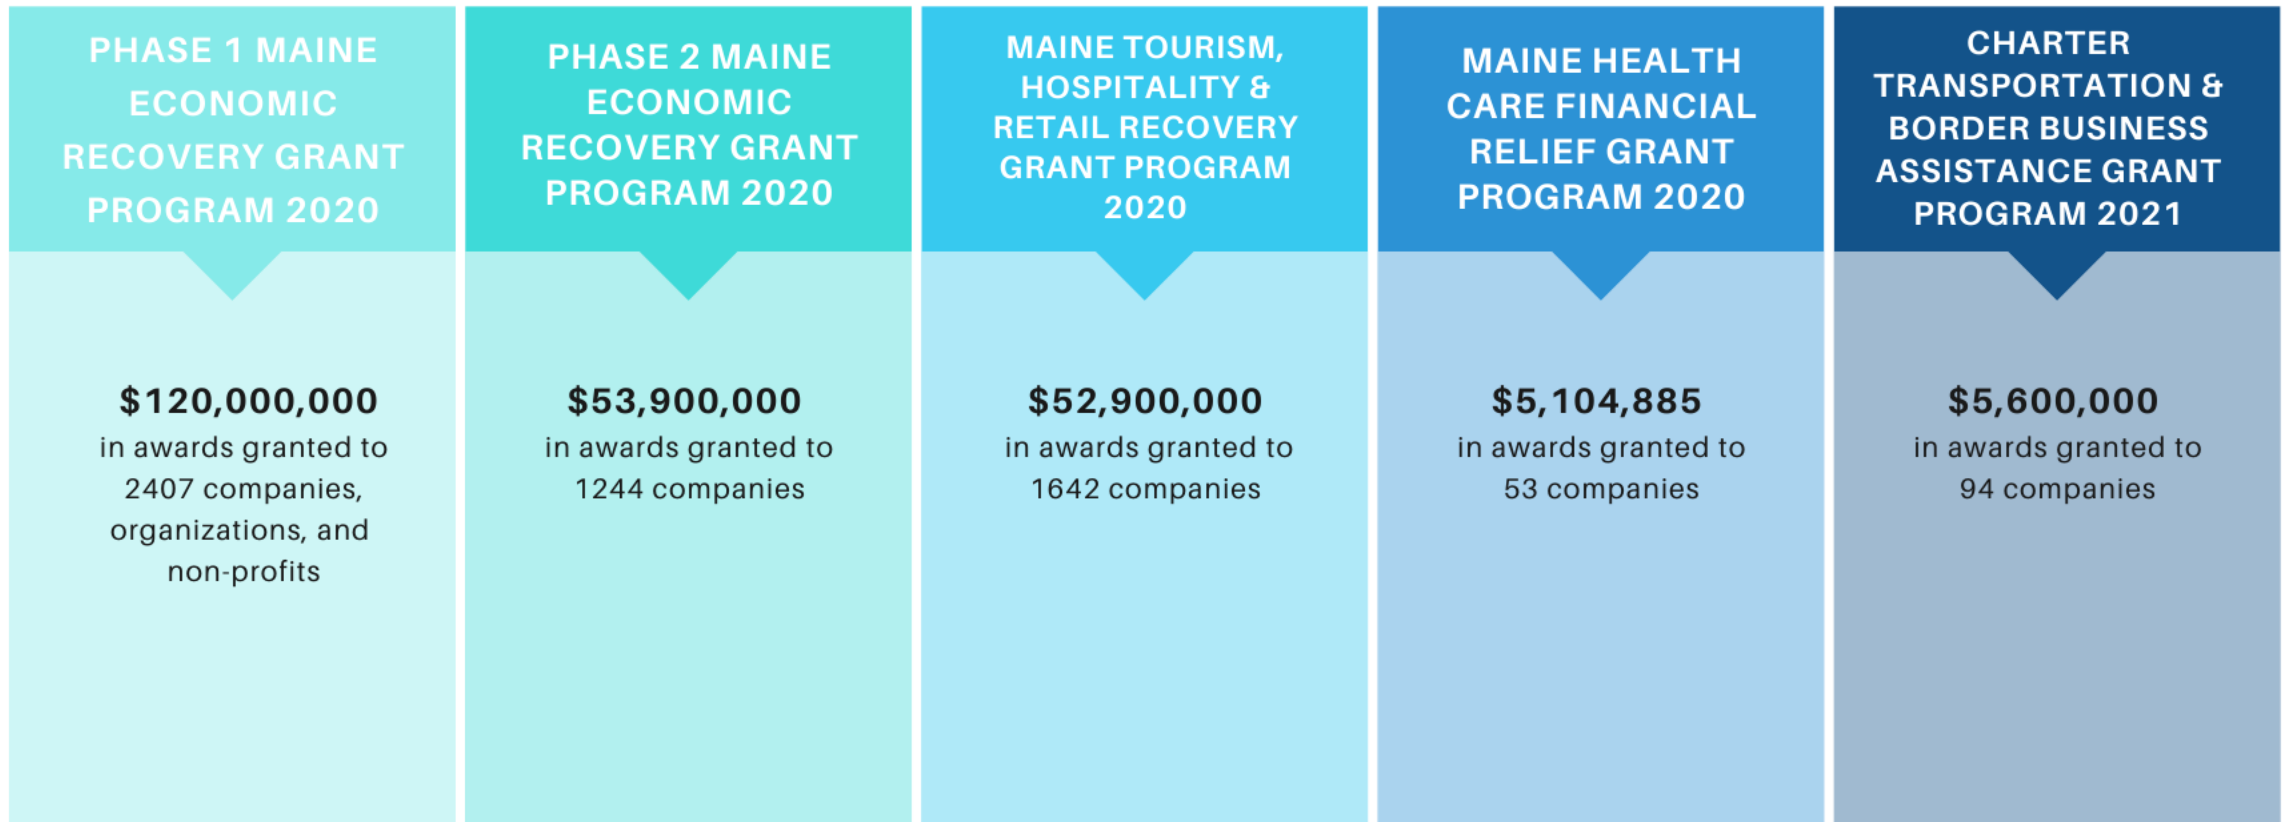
PHASE 1 MAINE ECONOMIC RECOVERY GRANT PROGRAM 2020

$120,000,000
in awards granted to 2407 companies, organizations, and non-profits

PHASE 2 MAINE ECONOMIC RECOVERY GRANT PROGRAM 2020

$53,900,000
in awards granted to 1244 companies

MAINE TOURISM, HOSPITALITY & RETAIL RECOVERY GRANT PROGRAM 2020

$52,900,000
in awards granted to 1642 companies

MAINE HEALTH CARE FINANCIAL RELIEF GRANT PROGRAM 2020

$5,104,885
in awards granted to 53 companies

CHARTER TRANSPORTATION & BORDER BUSINESS ASSISTANCE GRANT PROGRAM 2021

$5,600,000
in awards granted to 94 companies